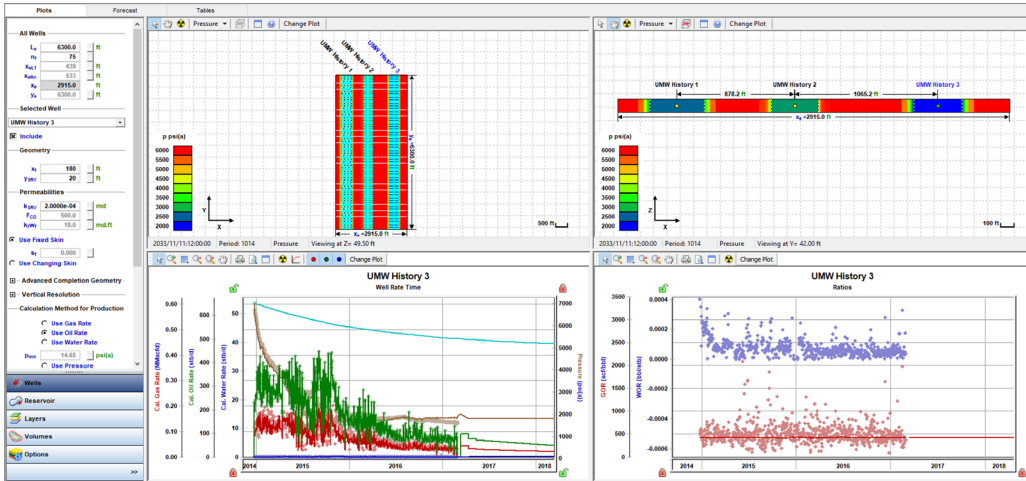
Plots | Forecast | Tables

All Wells
$L_e$ 6300.0 ft
$n_f$ 75
$x_{eL1}$ 438 ft
$x_{eRn}$ 633 ft
$x_e$ 2915.0 ft
$y_e$ 6300.0 ft

Selected Well
UMW History 3
Include

Geometry
$x_f$ 180 ft
$y_{SRV}$ 20 ft

Permeabilities
$k_{SRV}$ 2.0000e-04 md
$F_{CD}$ 500.0
$k_f w_f$ 18.0 md.ft

Use Fixed Skin
$s_f$ 0.00
Use Changing Skin

Advanced Completion Geometry
Vertical Resolution

Calculation Method for Production
Use Gas Rate
Use Oil Rate
Use Water Rate
$p_{min}$ 14.65 psi(a)
Use Pressure

Wells
Reservoir
Layers
Volumes
Options
>>

Pressure | Change Plot

UMW History 1
UMW History 2
UMW History 3
$y_e$ =6300.0 ft
$x_e$ =2915.0 ft
p psi(a)
6000
5500
5000
4500
4000
3500
3000
2500
2000
Y
X
500 ft
2033/11/11 12:00:00 | Period: 1014 | Pressure | Viewing at Z= 49.50 ft

Pressure | Change Plot

UMW History 1
878.2 ft
UMW History 2
1065.2 ft
UMW History 3
$x_e$ =2915.0 ft
p psi(a)
6000
5500
5000
4500
4000
3500
3000
2500
2000
Z
X
100 ft
2033/11/11 12:00:00 | Period: 1014 | Pressure | Viewing at Y= 42.00 ft

Change Plot
UMW History 3
Well Rate Time
Cal. Gas Rate (MMscfd)
0.60
0.50
0.40
0.30
0.20
0.10
0.00
Cal. Oil Rate (stb/d)
600
500
400
300
200
100
0
Cal. Water Rate (stb/d)
50
40
30
20
10
0
Pressure (psi(a))
7000
6000
5000
4000
3000
2000
1000
0
2014 | 2015 | 2016 | 2017 | 2018

Change Plot
UMW History 3
Ratios
GOR (scf/bbl)
3500
3000
2500
2000
1500
1000
500
0
WOR (bbl/stb)
0.0004
0.0002
0.0000
-0.0002
-0.0004
-0.0006
2014 | 2015 | 2016 | 2017 | 2018